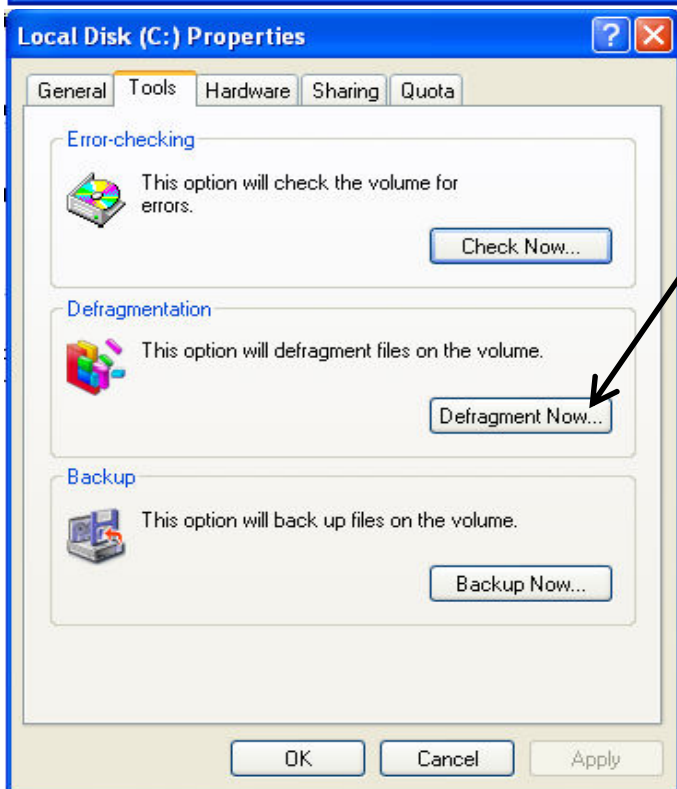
Local Disk (C:) Properties

General Tools Hardware Sharing Quota

Error-checking

This option will check the volume for errors.

Check Now...

Defragmentation

This option will defragment files on the volume.

Defragment Now...

Backup

This option will back up files on the volume.

Backup Now...

OK Cancel Apply